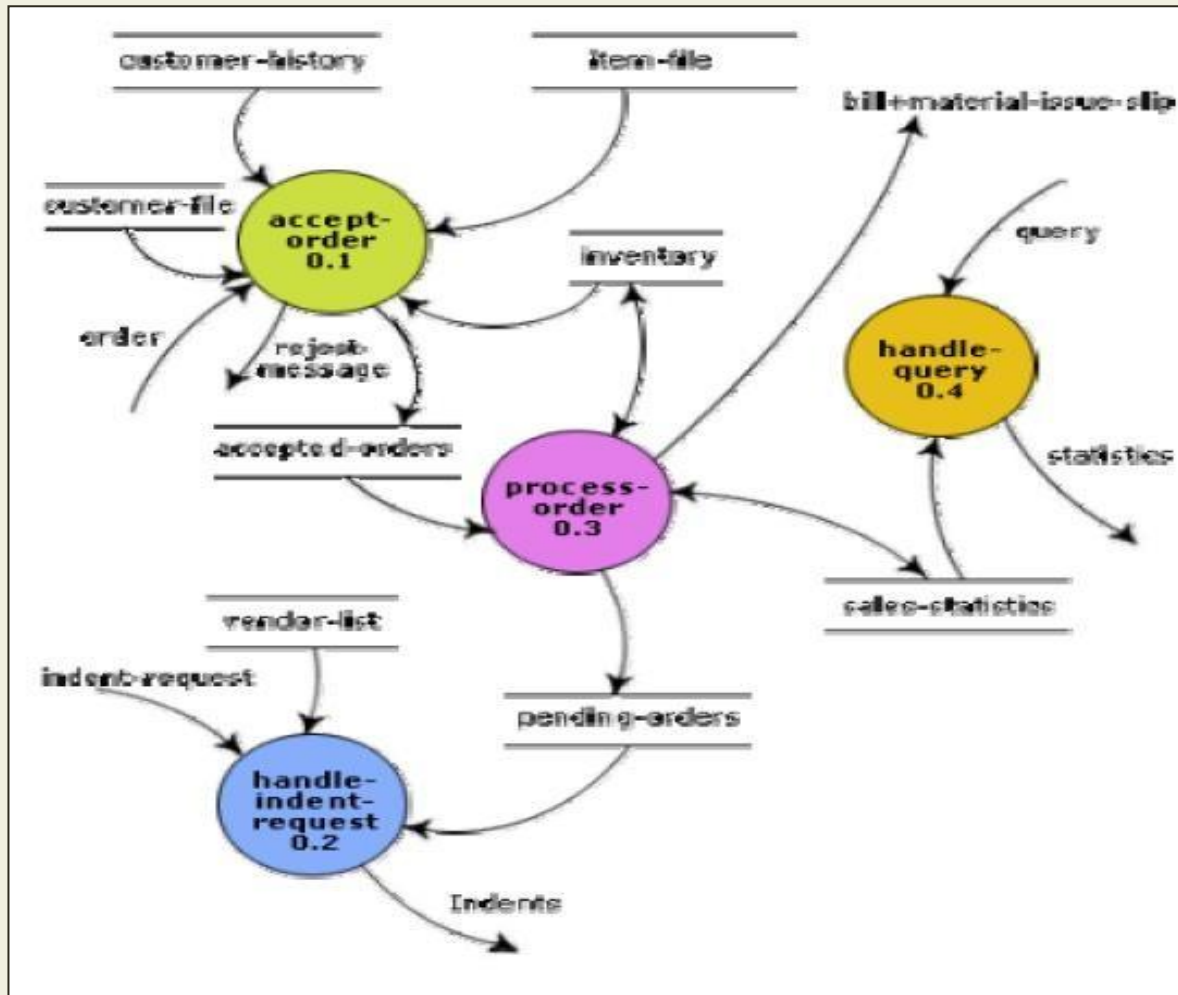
customer-history

item-file

bill+material-issue-slip

customer-file

accept-order 0.1

inventory

query

order

reject-message

handle-query 0.4

accepted-orders

process-order 0.3

statistics

sales-statistics

vendor-list

indent-request

pending-orders

handle-indent-request 0.2

Indents